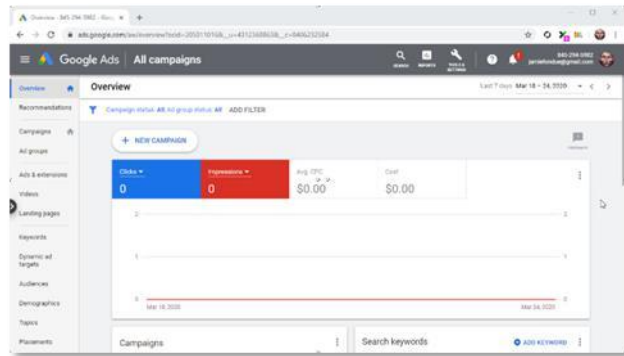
Overview - 845-294-5982 - Goo... ×  +

ads.google.com/aw/overview?ocid=205311016&__u=4312368863&__c=9406232584

Google Ads | All campaigns

SEARCH  REPORTS  TOOLS & SETTINGS

845-294-5982
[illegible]@gmail.com

Overview
Recommendations
Campaigns
Ad groups
Ads & extensions
Videos
Landing pages
Keywords
Dynamic ad targets
Audiences
Demographics
Topics
Placements

Overview

Last 7 days  Mar 18 – 24, 2020

Campaign status: All  Ad group status: All  ADD FILTER

+ NEW CAMPAIGN

Feedback

Clicks ▾
0

Impressions ▾
0

Avg. CPC
$0.00

Cost
$0.00

2
1
0

2
1
0

Mar 18, 2020
Mar 24, 2020

Campaigns

Search keywords

ADD KEYWORD